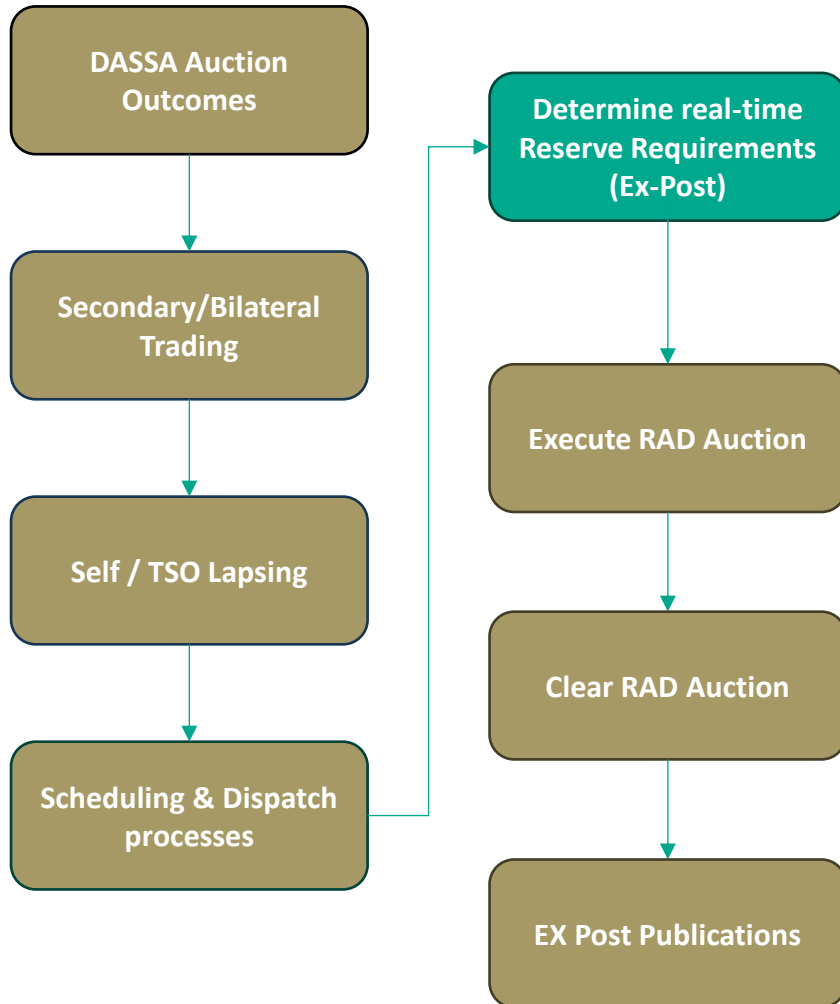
DASSA Auction Outcomes

Secondary/Bilateral Trading

Self / TSO Lapsing

Scheduling & Dispatch processes

Determine real-time Reserve Requirements (Ex-Post)

Execute RAD Auction

Clear RAD Auction

EX Post Publications